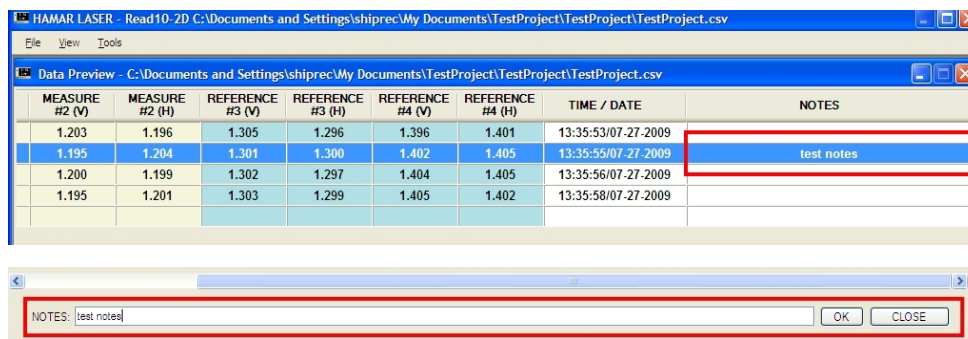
HAMAR LASER - Read10-2D C:\Documents and Settings\shiprec\My Documents\TestProject\TestProject\TestProject.csv

File View Tools

Data Preview - C:\Documents and Settings\shiprec\My Documents\TestProject\TestProject\TestProject.csv

| MEASURE #2 (V) | MEASURE #2 (H) | REFERENCE #3 (V) | REFERENCE #3 (H) | REFERENCE #4 (V) | REFERENCE #4 (H) | TIME / DATE | NOTES |
|---|---|---|---|---|---|---|---|
| 1.203 | 1.196 | 1.305 | 1.296 | 1.396 | 1.401 | 13:35:53/07-27-2009 | |
| 1.195 | 1.204 | 1.301 | 1.300 | 1.402 | 1.405 | 13:35:55/07-27-2009 | test notes |
| 1.200 | 1.199 | 1.302 | 1.297 | 1.404 | 1.405 | 13:35:56/07-27-2009 | |
| 1.195 | 1.201 | 1.303 | 1.299 | 1.405 | 1.402 | 13:35:58/07-27-2009 | |
| | | | | | | | |

NOTES: test notes

OK CLOSE